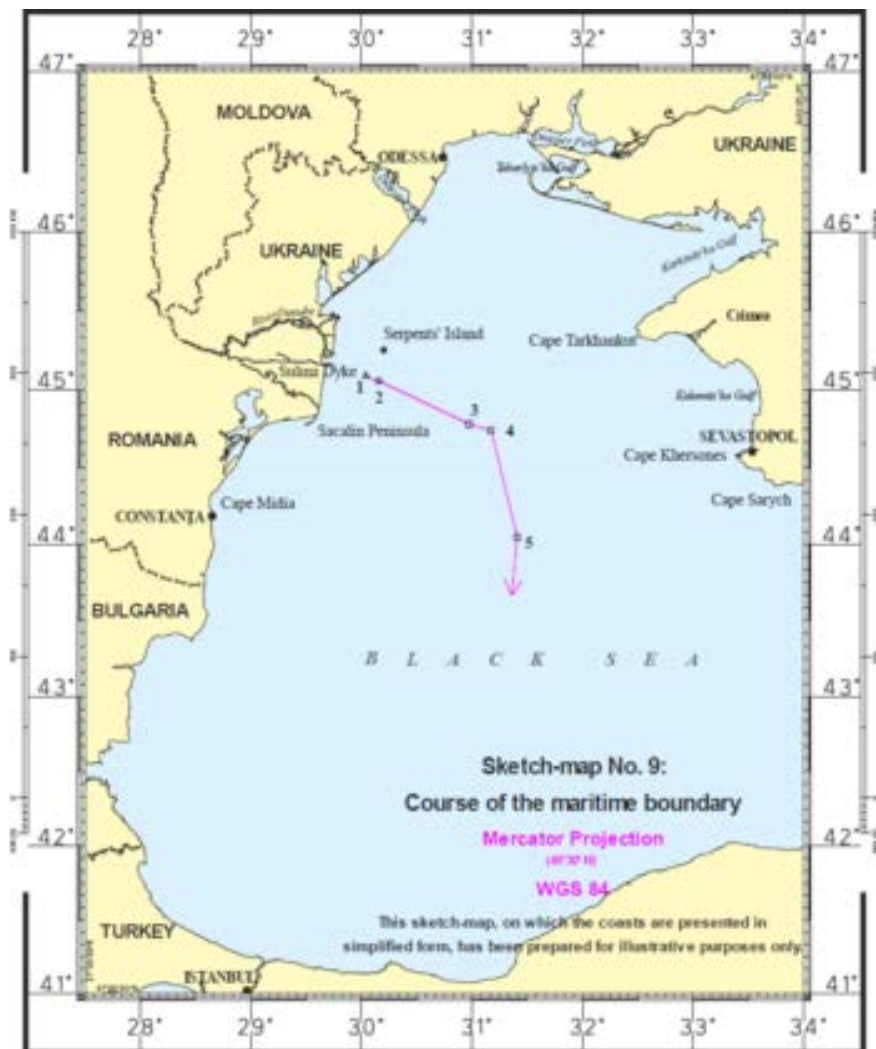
28° 29° 30° 31° 32° 33° 34°

47° 47°

MOLDOVA

ODESSA

Tiliguls'kyi Gulf

UKRAINE

46° 46°

UKRAINE

Karkinits'ka Gulf

Serpents' Island

Cape Tarkhankut

Crimea

Sulina Dyke

1

2

45° 45°

3

4

Kalamits'ka Gulf

Sacalin Peninsula

ROMANIA

SEVASTOPOL

Cape Khersones

Cape Midia

Cape Sarych

CONSTANŢA

5

44° 44°

BULGARIA

B L A C K S E A

43° 43°

Sketch-map No. 9:

Course of the maritime boundary

42° 42°

Mercator Projection

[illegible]

WGS 84

This sketch-map, on which the coasts are presented in simplified form, has been prepared for illustrative purposes only.

TURKEY

ISTANBUL

41° 41°

28° 29° 30° 31° 32° 33° 34°